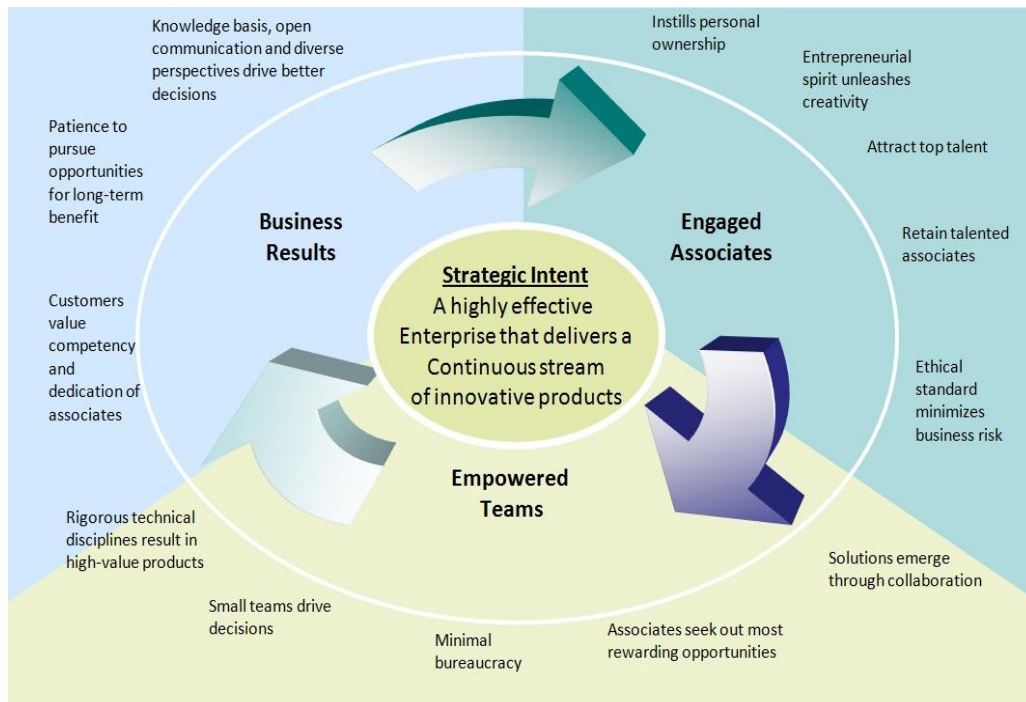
Knowledge basis, open communication and diverse perspectives drive better decisions

Instills personal ownership

Entrepreneurial spirit unleashes creativity

Patience to pursue opportunities for long-term benefit

Attract top talent

Business Results

Engaged Associates

Retain talented associates

Strategic Intent
A highly effective Enterprise that delivers a Continuous stream of innovative products

Customers value competency and dedication of associates

Ethical standard minimizes business risk

Empowered Teams

Rigorous technical disciplines result in high-value products

Solutions emerge through collaboration

Small teams drive decisions

Minimal bureaucracy

Associates seek out most rewarding opportunities